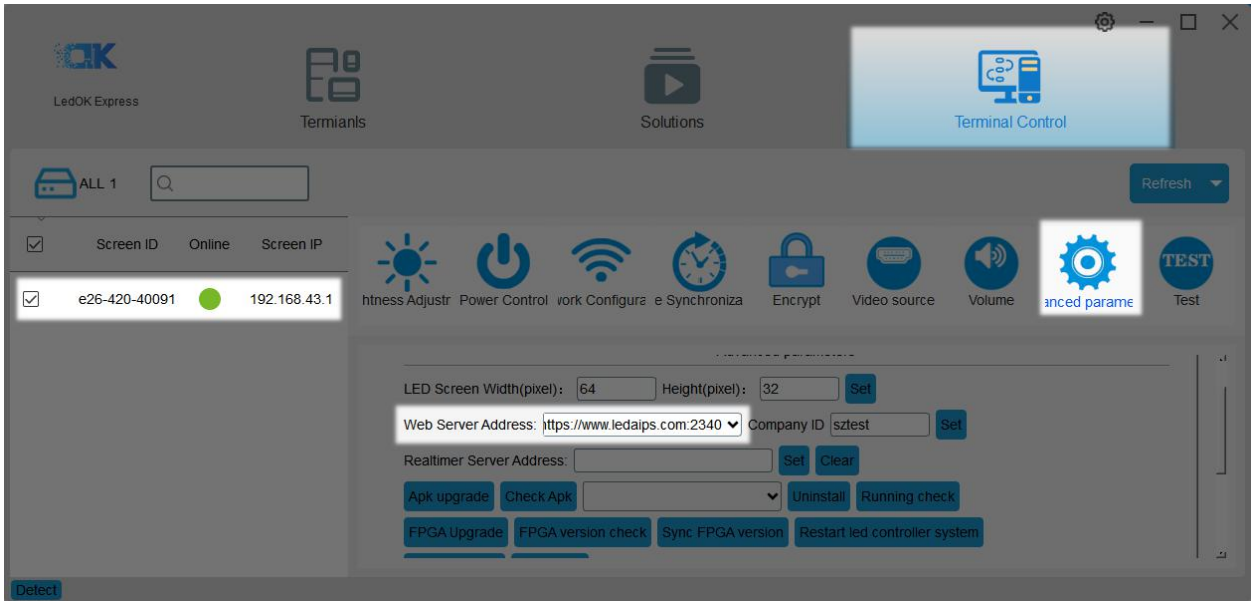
LedOK Express

Termianls

Solutions

Terminal Control

ALL 1

Refresh

Screen ID Online Screen IP

e26-420-40091 192.168.43.1

htness Adjustr Power Control vork Configura e Synchroniza Encrypt Video source Volume anced parame Test

TEST

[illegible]

LED Screen Width(pixel): 64 Height(pixel): 32 Set

Web Server Address: ittps://www.ledaips.com:2340 Company ID sztest Set

Realtimer Server Address: Set Clear

Apk upgrade Check Apk Uninstall Running check

FPGA Upgrade FPGA version check Sync FPGA version Restart led controller system

Detect